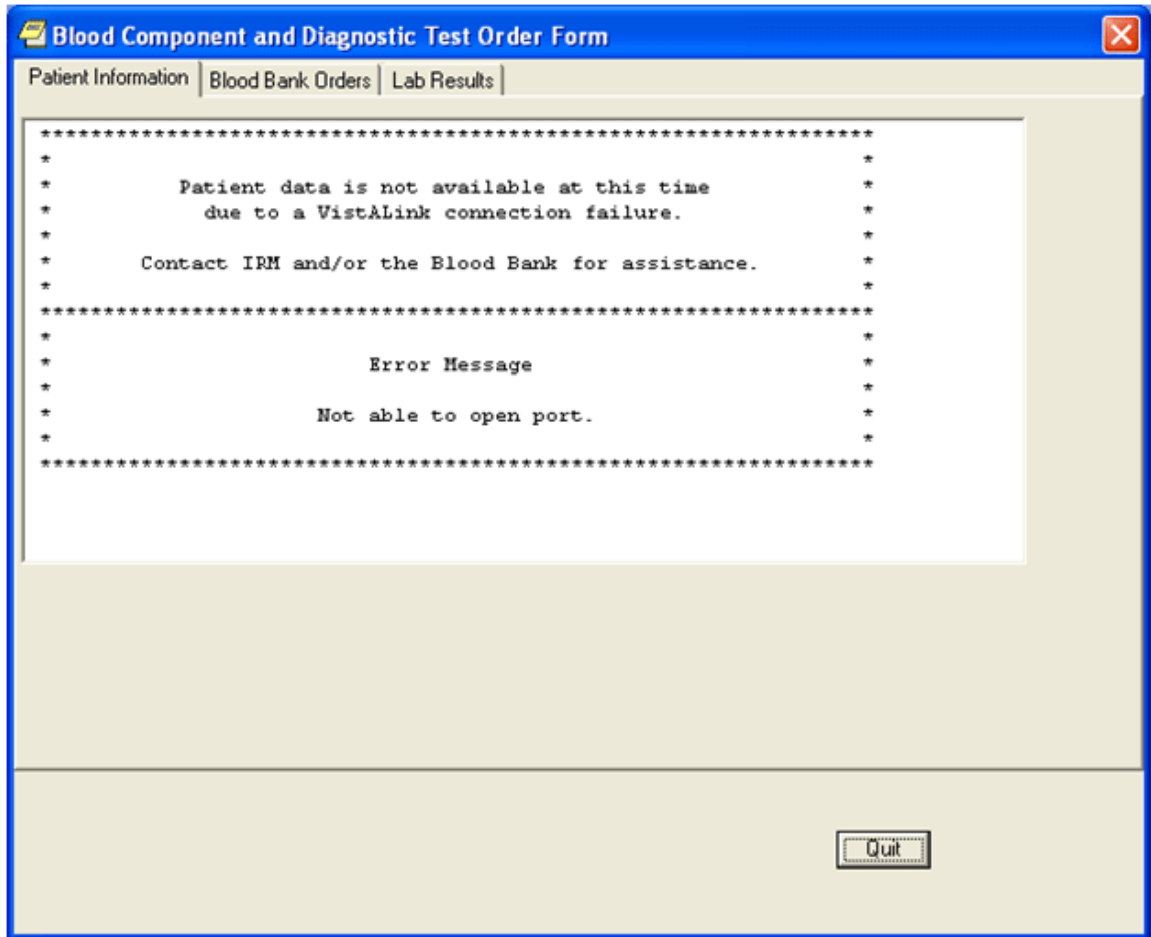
Blood Component and Diagnostic Test Order Form

Patient Information | Blood Bank Orders | Lab Results

*****************************************************************
*                                                               *
*          Patient data is not available at this time           *
*            due to a VistALink connection failure.             *
*                                                               *
*       Contact IRM and/or the Blood Bank for assistance.       *
*                                                               *
*****************************************************************
*                                                               *
*                        Error Message                          *
*                                                               *
*                    Not able to open port.                     *
*                                                               *
*****************************************************************

Quit